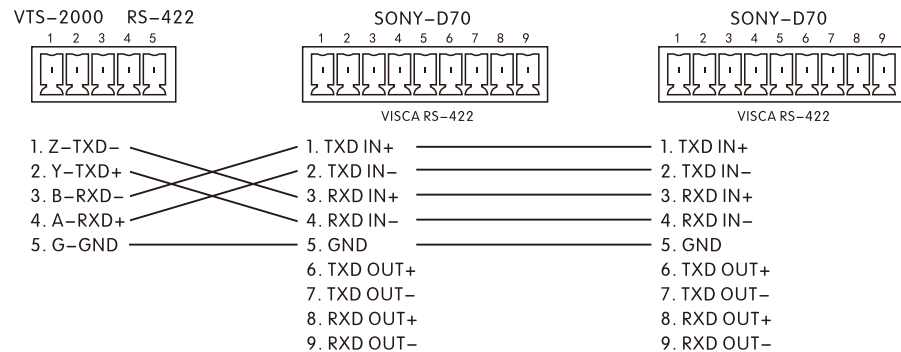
VTS−2000 RS−422
1 2 3 4 5

SONY−D70
1 2 3 4 5 6 7 8 9
VISCA RS−422

SONY−D70
1 2 3 4 5 6 7 8 9
VISCA RS−422

1. Z−TXD−
2. Y−TXD+
3. B−RXD−
4. A−RXD+
5. G−GND

1. TXD IN+
2. TXD IN−
3. RXD IN+
4. RXD IN−
5. GND
6. TXD OUT+
7. TXD OUT−
8. RXD OUT+
9. RXD OUT−

1. TXD IN+
2. TXD IN−
3. RXD IN+
4. RXD IN−
5. GND
6. TXD OUT+
7. TXD OUT−
8. RXD OUT+
9. RXD OUT−